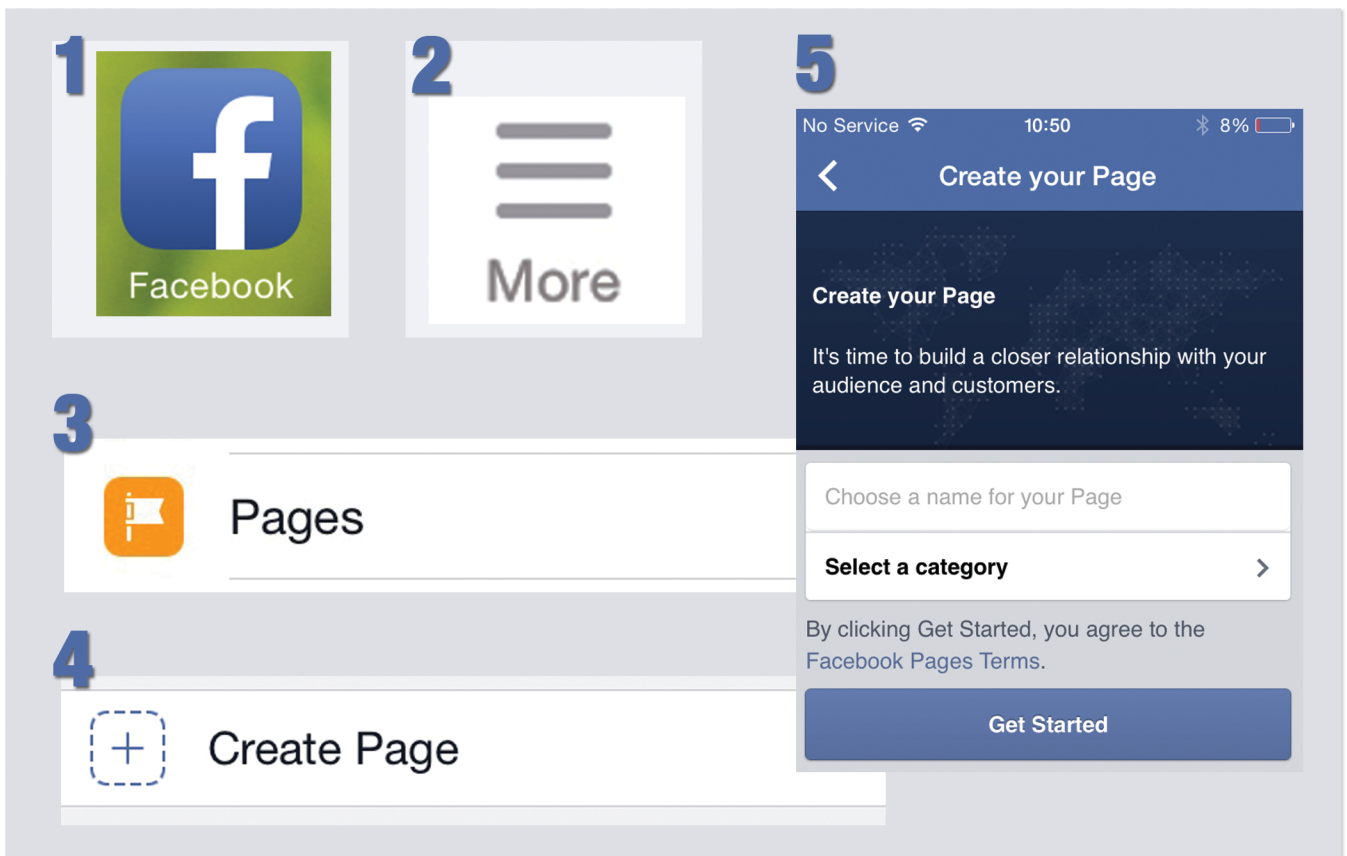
1

f

Facebook

2

More

5

No Service 10:50 8%

Create your Page

Create your Page

It's time to build a closer relationship with your audience and customers.

Choose a name for your Page

Select a category

By clicking Get Started, you agree to the Facebook Pages Terms.

Get Started

3

Pages

4

Create Page